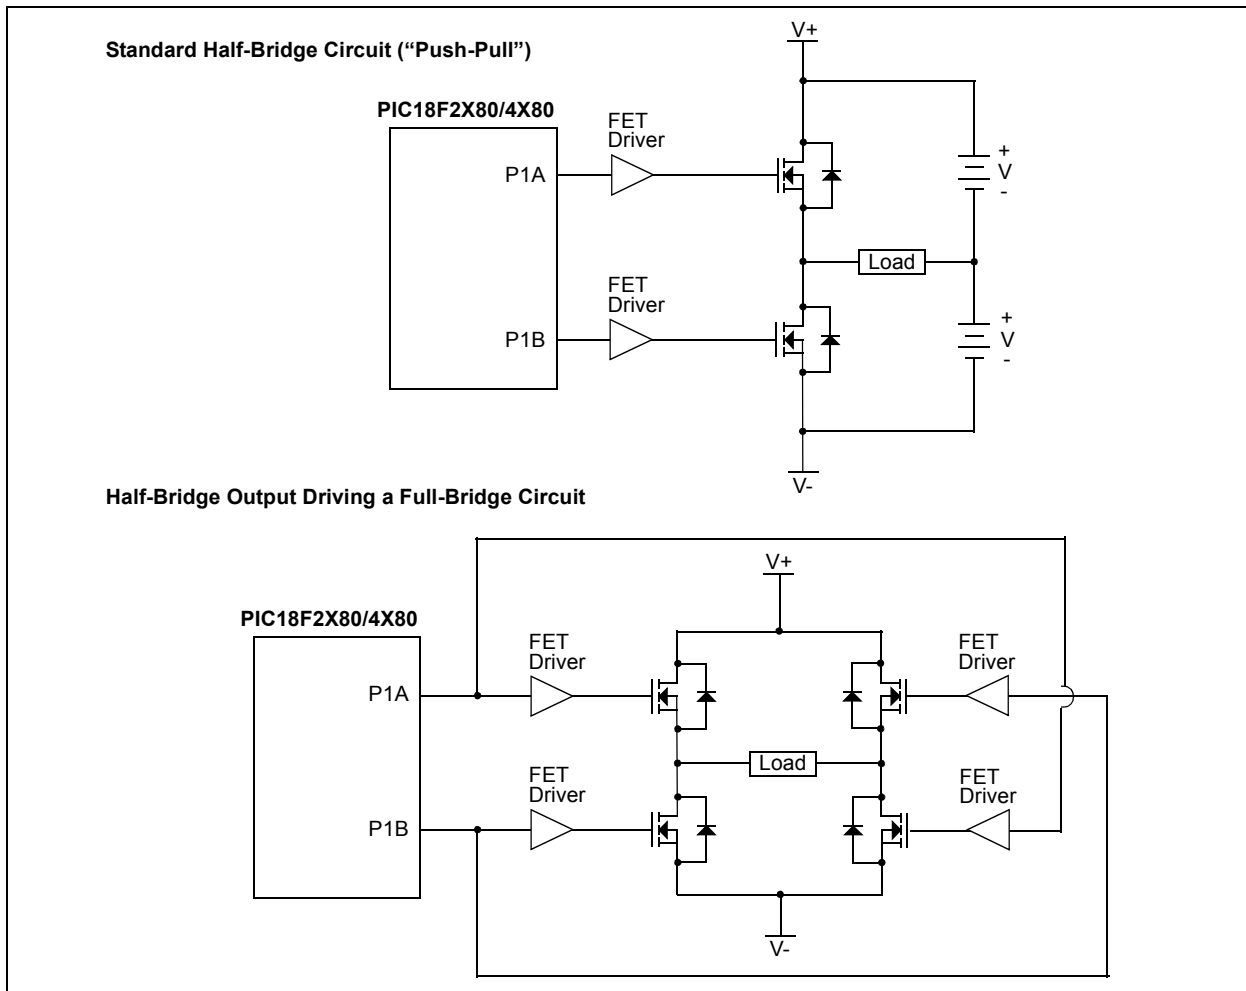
Standard Half-Bridge Circuit ("Push-Pull")

V+

PIC18F2X80/4X80

FET Driver

P1A

+
V
-

Load

FET Driver

P1B

+
V
-

V-

Half-Bridge Output Driving a Full-Bridge Circuit

V+

PIC18F2X80/4X80

FET Driver

FET Driver

P1A

Load

FET Driver

FET Driver

P1B

V-